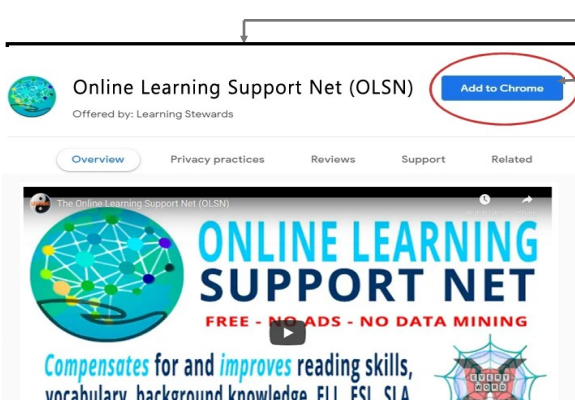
Online Learning Support Net (OLSN)

Offered by: Learning Stewards

Add to Chrome

Overview

Privacy practices

Reviews

Support

Related

The Online Learning Support Net (OLSN)

ONLINE LEARNING SUPPORT NET

FREE - NO ADS - NO DATA MINING

Compensates for and improves reading skills, vocabulary, background knowledge, ELL, ESL, SLA